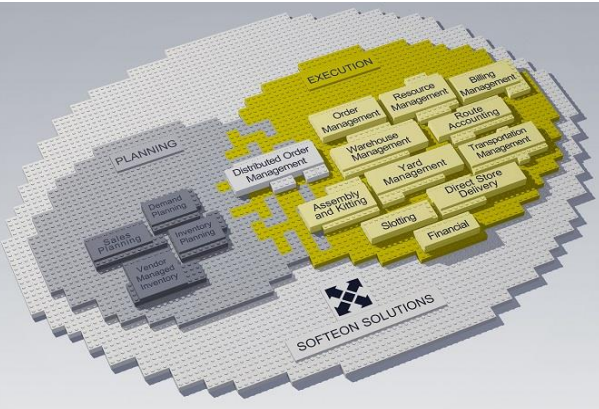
EXECUTION

Order Management

Resource Management

Billing Management

Route Accounting

Warehouse Management

Transportation Management

PLANNING

Distributed Order Management

Yard Management

Demand Planning

Assembly and Kitting

Direct Store Delivery

Sales Planning

Inventory Planning

Slotting

Financial

Vendor Managed Inventory

SOFTEON SOLUTIONS